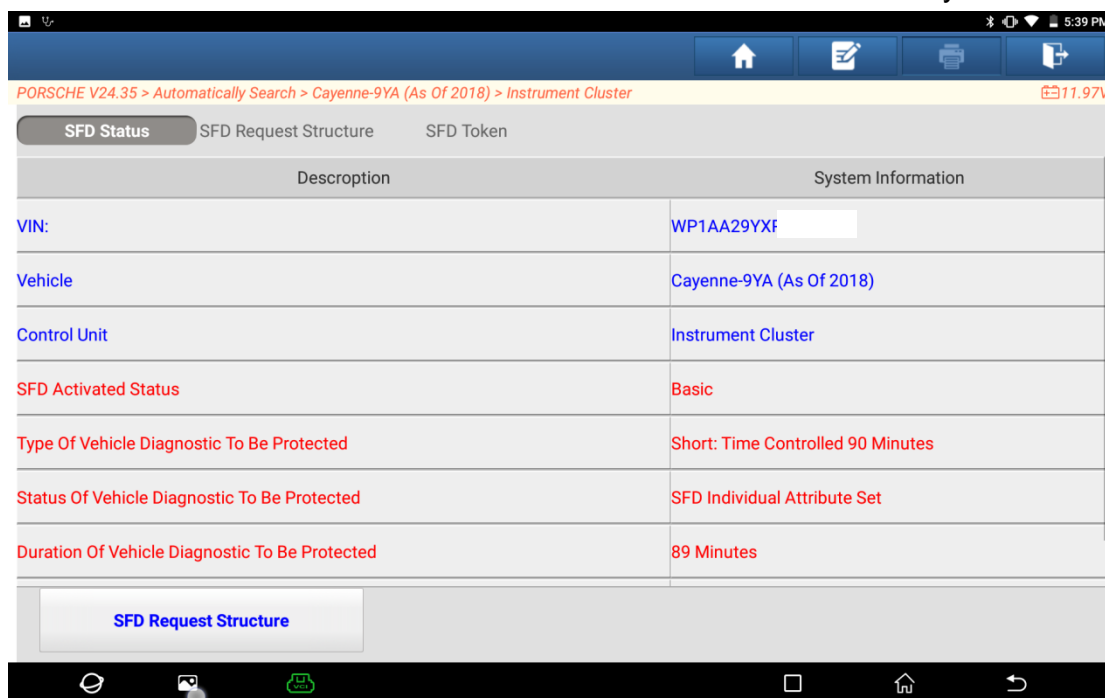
5:39 PM

PORSCHE V24.35 > Automatically Search > Cayenne-9YA (As Of 2018) > Instrument Cluster

11.97V

SFD Status SFD Request Structure SFD Token

| Description | System Information |
|---|---|
| VIN: | WP1AA29YXF |
| Vehicle | Cayenne-9YA (As Of 2018) |
| Control Unit | Instrument Cluster |
| SFD Activated Status | Basic |
| Type Of Vehicle Diagnostic To Be Protected | Short: Time Controlled 90 Minutes |
| Status Of Vehicle Diagnostic To Be Protected | SFD Individual Attribute Set |
| Duration Of Vehicle Diagnostic To Be Protected | 89 Minutes |

SFD Request Structure

VCI